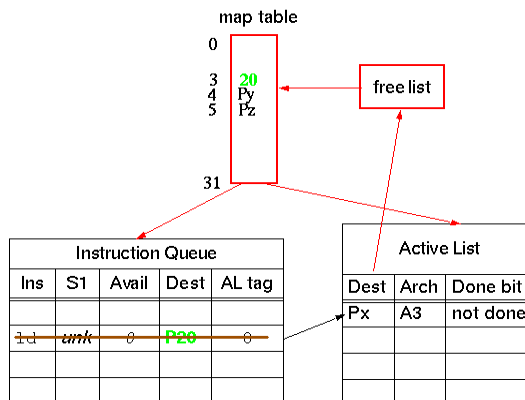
map table

0

3 20
4 Py
5 Pz

31

free list

Instruction Queue

| Ins | S1 | Avail | Dest | AL tag |
|---|---|---|---|---|
| | | | | |
| ld | unk | 0 | P20 | 0 |
| | | | | |
| | | | | |

Active List

| Dest | Arch | Done bit |
|---|---|---|
| Px | A3 | not done |
| | | |
| | | |
| | | |